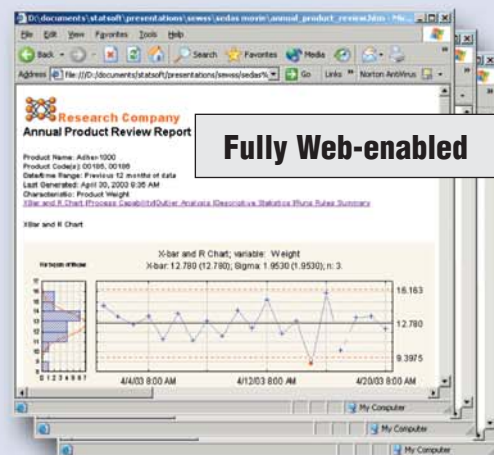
D:\documents\statsoft\presentations\sewss\sedas movie\annual_product_review.htm - Mic

File Edit View Favorites Tools Help

Back Search Favorites Media

Address file:///D:/documents/statsoft/presentations/sewss/sedas% Go Links Norton AntiVirus

Research Company

Annual Product Review Report

Fully Web-enabled

Product Name: Adhes1000
Product Code(s): 00186, 00186
Datetime Range: Previous 12 months of data
Last Generated: April 30, 2003 9:35 AM
Characteristic: Product Weight
XBar and R Chart |Process Capability|Outlier Analysis |Descriptive Statistics |Runs Rules Summary

XBar and R Chart

X-bar and R Chart; variable: Weight
X-bar: 12.780 (12.780); Sigma: 1.9530 (1.9530); n: 3.

Histogram of Means

16.163

12.780

9.3975

0 1 2 3 4 5 6 7

4/4/03 8:00 AM 4/12/03 8:00 AM 4/20/03 8:00 AM

My Computer

My Computer

My Computer